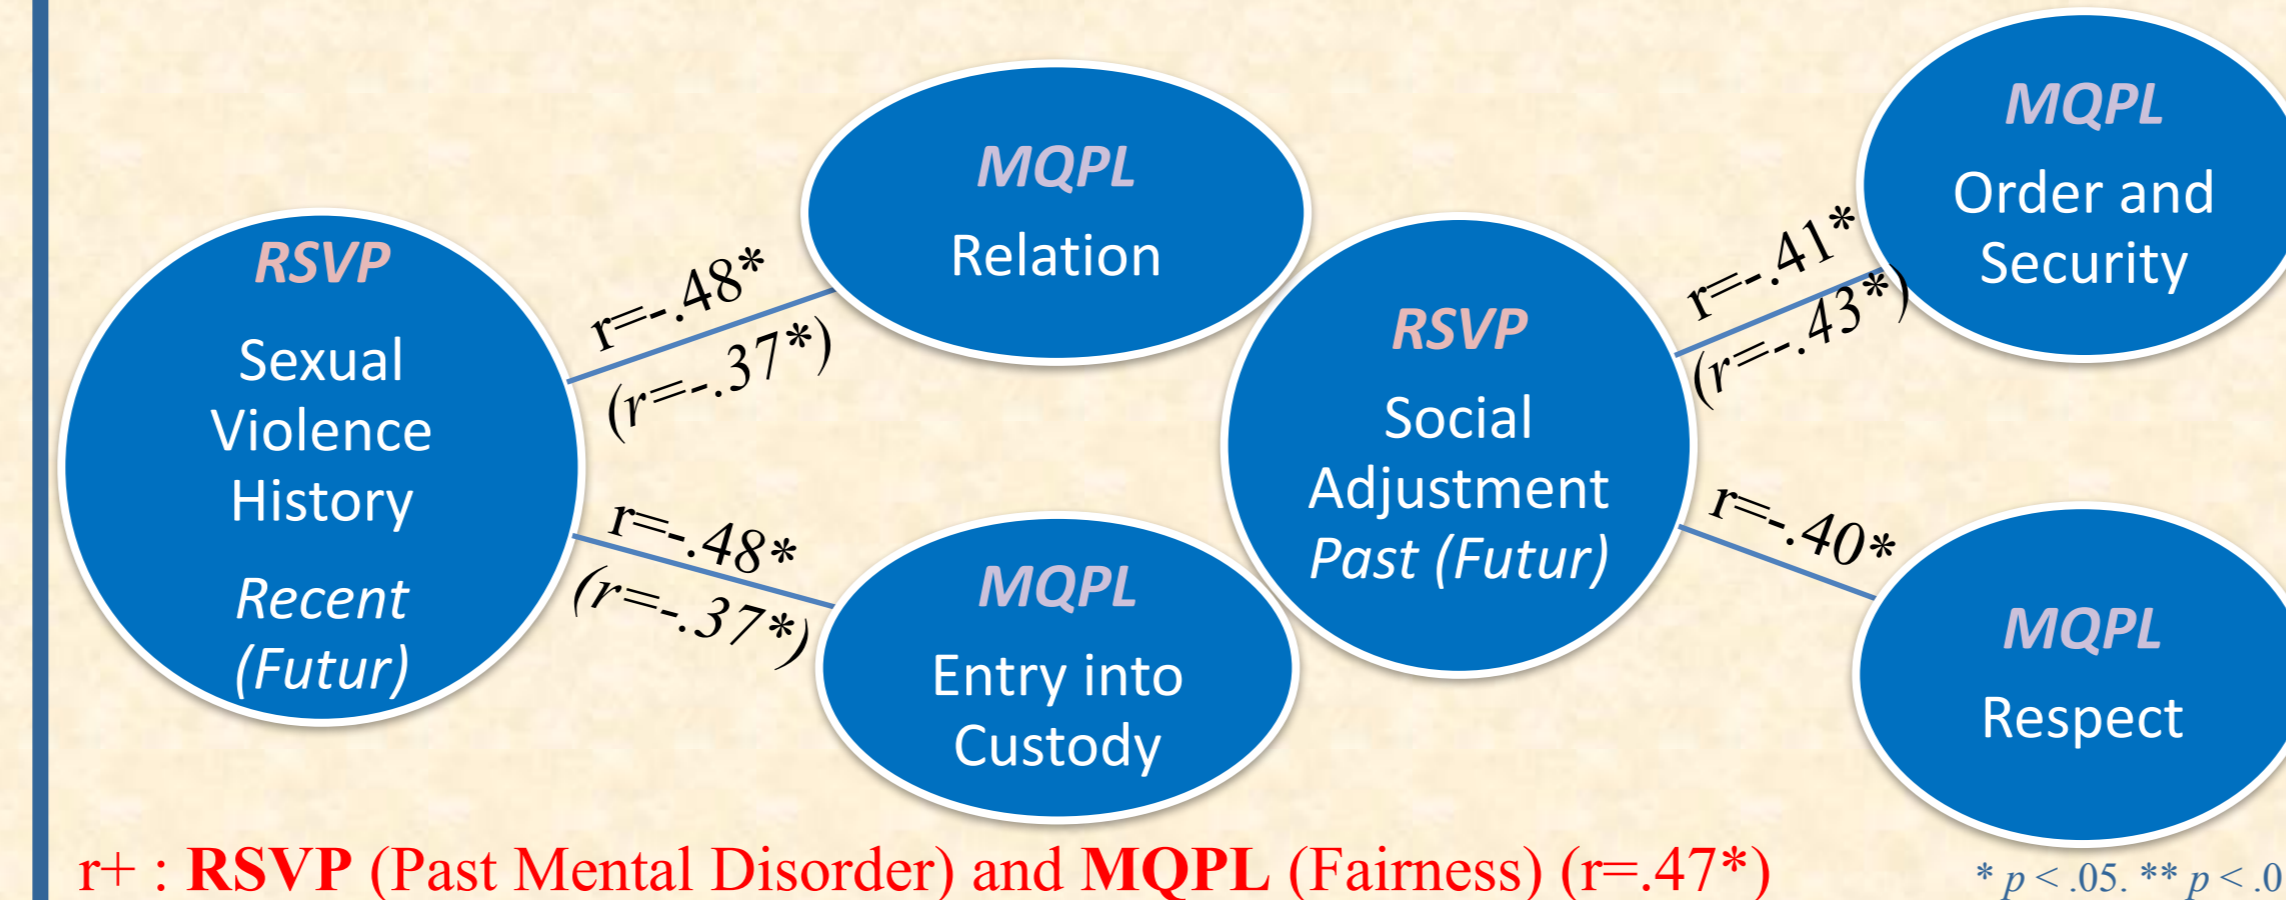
RSVP
Sexual Violence History
Recent (Futur)

r=-.48*
(r=-.37*)

MQPL
Relation

r=-.48*
(r=-.37*)

MQPL
Entry into Custody

RSVP
Social Adjustment
Past (Futur)

r=-.41*
(r=-.43*)

MQPL
Order and Security

r=-.40*

MQPL
Respect

r+ : RSVP (Past Mental Disorder) and MQPL (Fairness) (r=.47*)

* $p < .05$. ** $p < .0$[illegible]